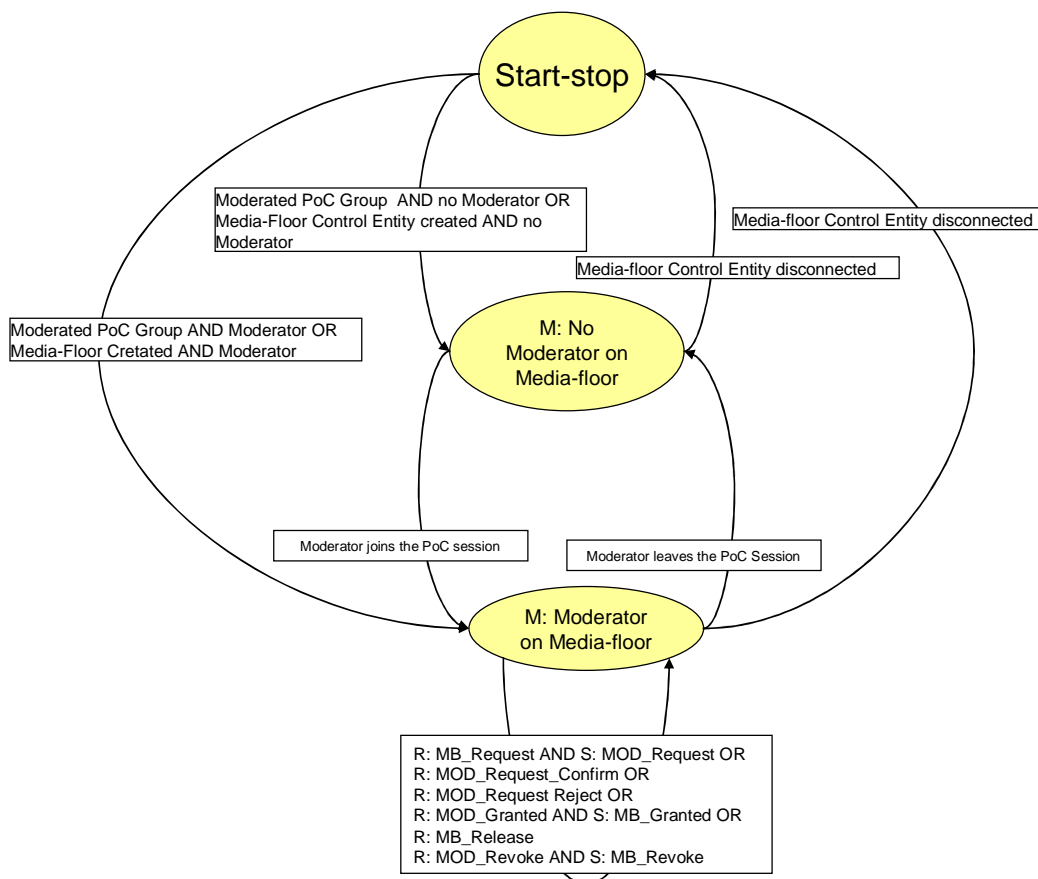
Start-stop

Moderated PoC Group AND no Moderator OR Media-Floor Control Entity created AND no Moderator

Media-floor Control Entity disconnected

Media-floor Control Entity disconnected

Moderated PoC Group AND Moderator OR Media-Floor Cretated AND Moderator

M: No Moderator on Media-floor

Moderator joins the PoC session

Moderator leaves the PoC Session

M: Moderator on Media-floor

R: MB_Request AND S: MOD_Request OR
R: MOD_Request_Confirm OR
R: MOD_Request Reject OR
R: MOD_Granted AND S: MB_Granted OR
R: MB_Release
R: MOD_Revoke AND S: MB_Revoke